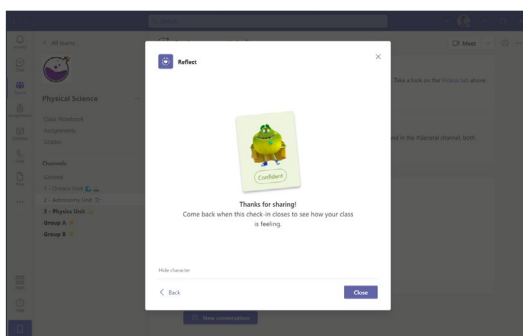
Search

< All teams

Physical Science

Class Notebook
Assignments
Grades

Channels
General
1 - Chemist Unit
2 - Astronomy Unit
3 - Physics Unit
Group A
Group B

Meet

Take a look on the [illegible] tab above

ed in the Planeral channel, both

New conversation

Reflect

Confident

Thanks for sharing!
Come back when this check-in closes to see how your class is feeling.

Hide character

< Back

Close